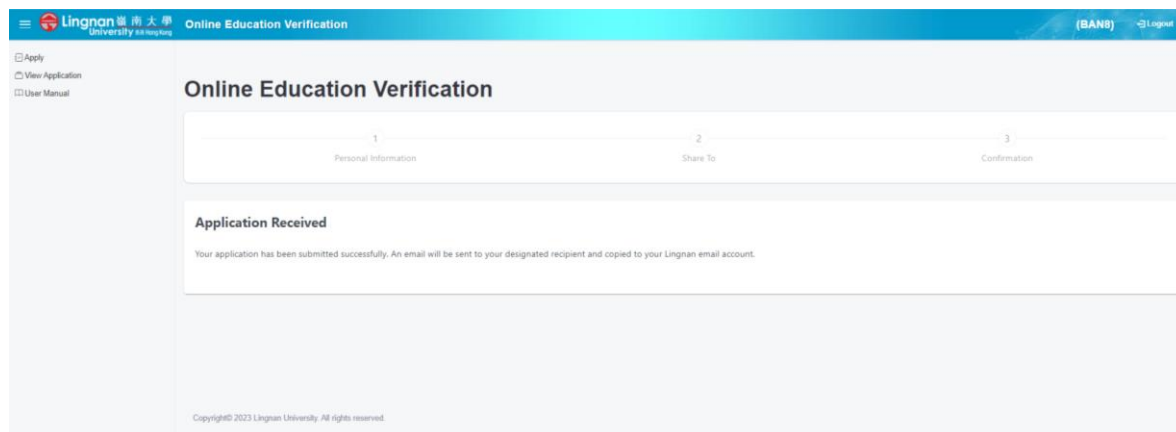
Lingnan 嶺南大學 University 香港 Hong Kong Online Education Verification (BAN8) Logout

Apply
View Application
User Manual

Online Education Verification

1
Personal Information
2
Share To
3
Confirmation

Application Received

Your application has been submitted successfully. An email will be sent to your designated recipient and copied to your Lingnan email account.

Copyright© 2023 Lingnan University. All rights reserved.